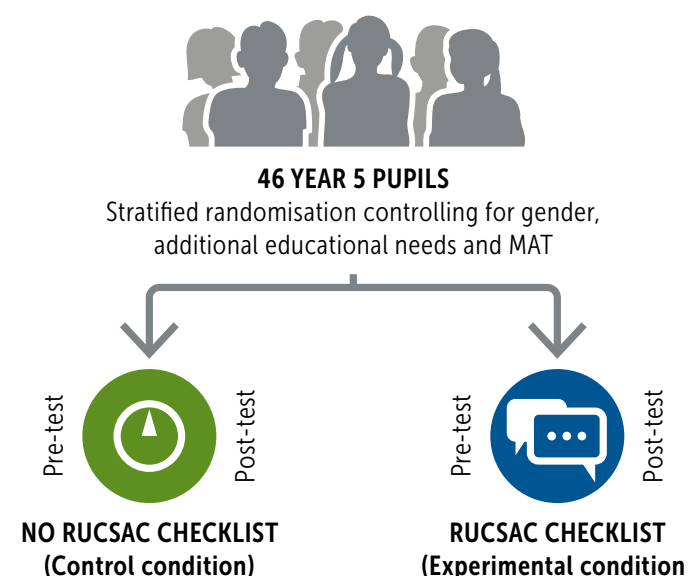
46 YEAR 5 PUPILS
Stratified randomisation controlling for gender, additional educational needs and MAT

Pre-test
Post-test
NO RUCSAC CHECKLIST
(Control condition)

Pre-test
Post-test
RUCSAC CHECKLIST
(Experimental condition